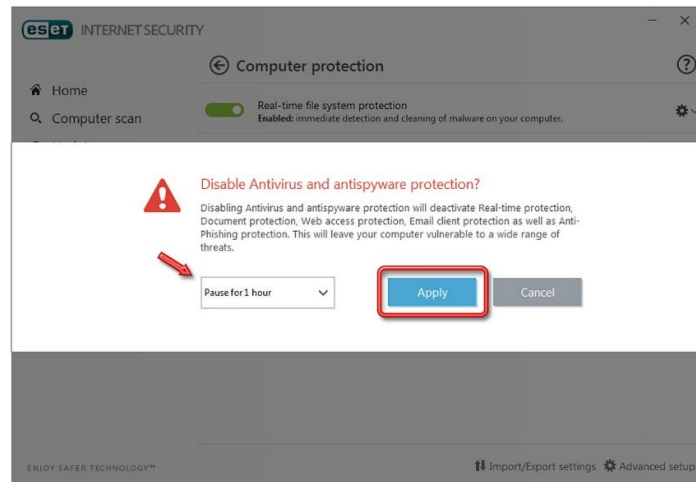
eset INTERNET SECURITY

Home

Computer scan

Computer protection

?

Real-time file system protection
Enabled: immediate detection and cleaning of malware on your computer.

Disable Antivirus and antispyware protection?

Disabling Antivirus and antispyware protection will deactivate Real-time protection, Document protection, Web access protection, Email client protection as well as Anti-Phishing protection. This will leave your computer vulnerable to a wide range of threats.

Pause for 1 hour

Apply

Cancel

ENJOY SAFER TECHNOLOGY™

Import/Export settings

Advanced setup